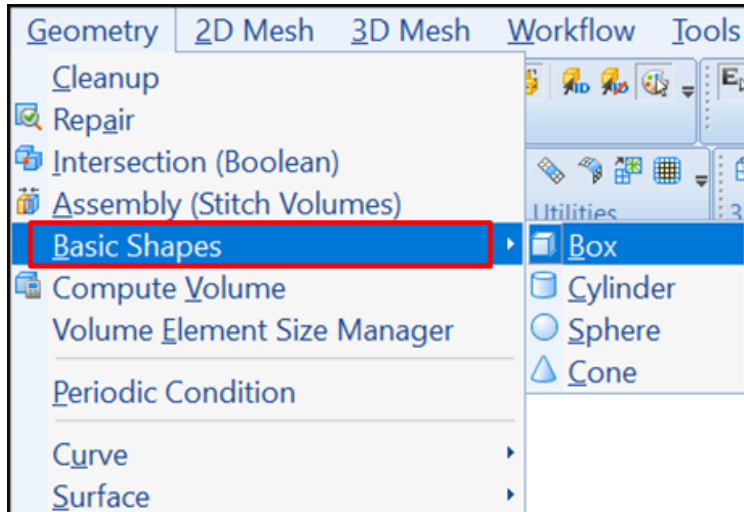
Geometry 2D Mesh 3D Mesh Workflow Tools
Cleanup
Repair
Intersection (Boolean)
Assembly (Stitch Volumes)
Basic Shapes
Compute Volume
Volume Element Size Manager
Periodic Condition
Curve
Surface
Utilities
Box
Cylinder
Sphere
Cone